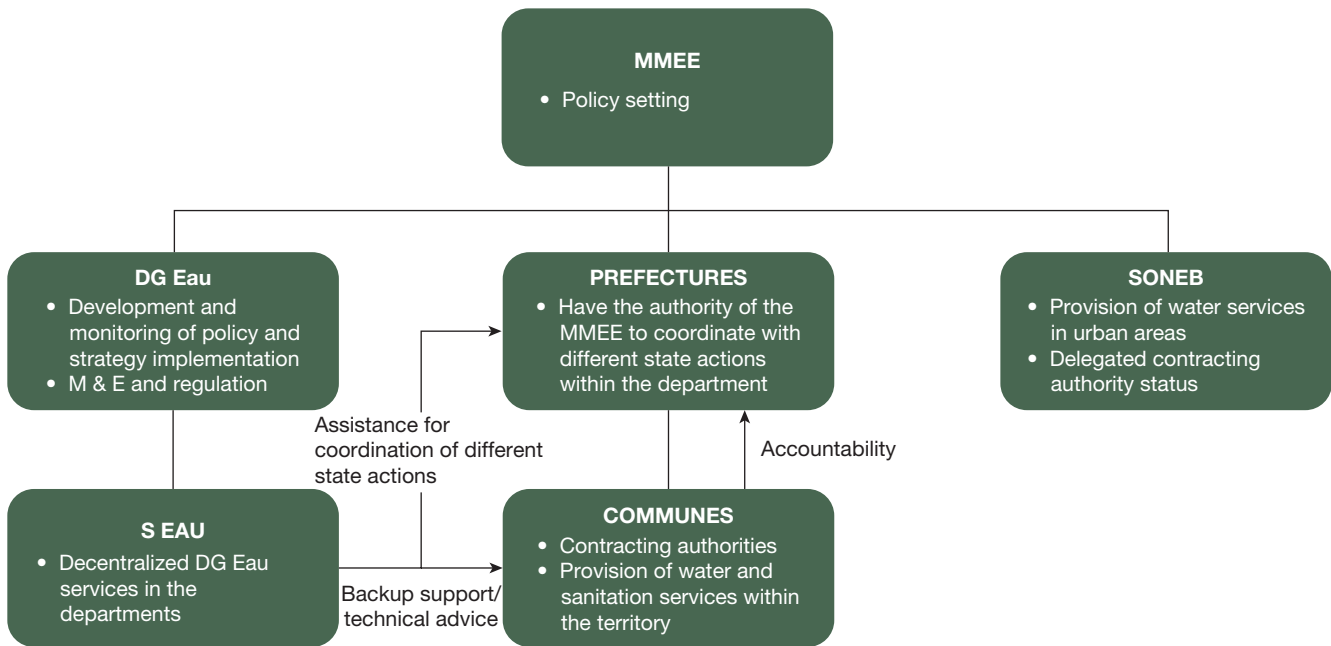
MMEE
• Policy setting

DG Eau
• Development and monitoring of policy and strategy implementation
• M & E and regulation

PREFECTURES
• Have the authority of the MMEE to coordinate with different state actions within the department

SONEB
• Provision of water services in urban areas
• Delegated contracting authority status

Assistance for coordination of different state actions

Accountability

S EAU
• Decentralized DG Eau services in the departments

Backup support/ technical advice

COMMUNES
• Contracting authorities
• Provision of water and sanitation services within the territory